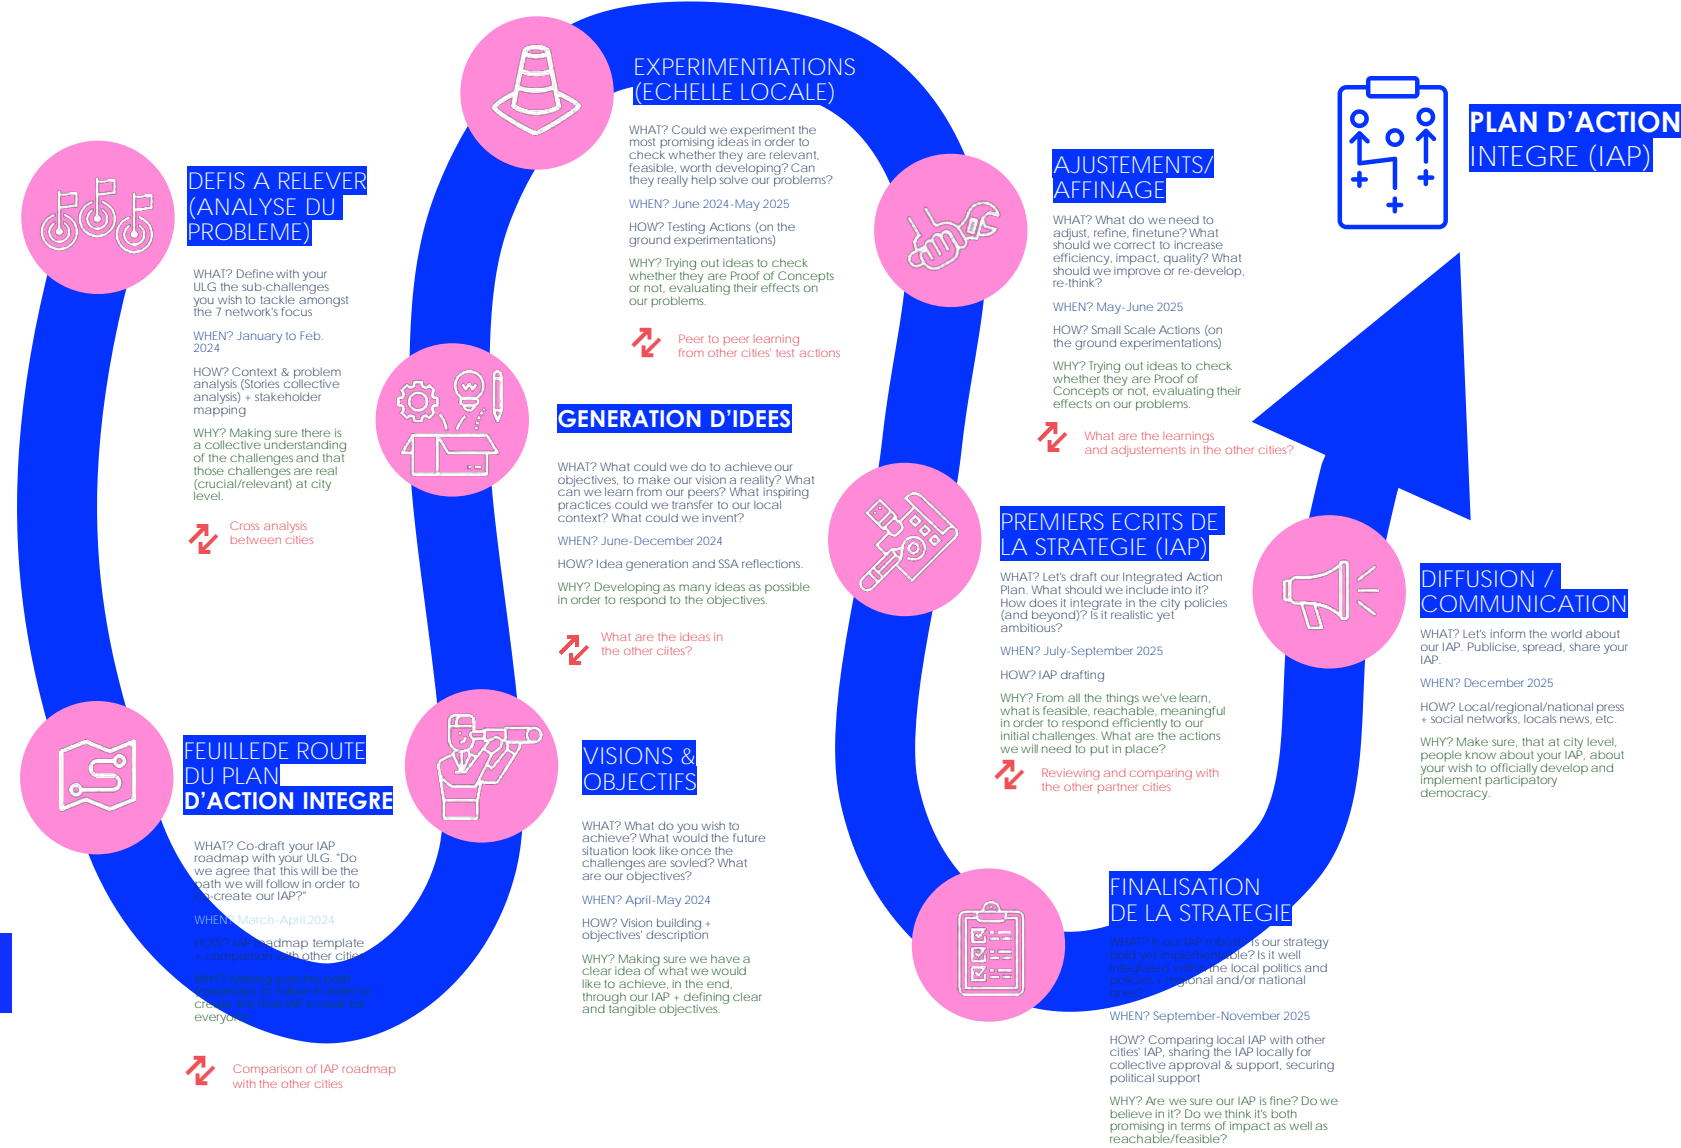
DEFIS A RELEVER (ANALYSE DU PROBLEME)

WHAT? Define with your ULG the sub-challenges you wish to tackle amongst the 7 network's focus

WHEN? January to Feb. 2024

HOW? Context & problem analysis (Stories collective analysis) + stakeholder mapping

WHY? Making sure there is a collective understanding of the challenges and that those challenges are real (crucial/relevant) at city level.

Cross analysis between cities

EXPERIMENTIATIONS (ECHELLE LOCALE)

WHAT? Could we experiment the most promising ideas in order to check whether they are relevant, feasible, worth developing? Can they really help solve our problems?

WHEN? June 2024-May 2025

HOW? Testing Actions (on the ground experimentations)

WHY? Trying out ideas to check whether they are Proof of Concepts or not, evaluating their effects on our problems.

Peer to peer learning from other cities' test actions

GENERATION D'IDEES

WHAT? What could we do to achieve our objectives, to make our vision a reality? What can we learn from our peers? What inspiring practices could we transfer to our local context? What could we invent?

WHEN? June-December 2024

HOW? Idea generation and SSA reflections.

WHY? Developing as many ideas as possible in order to respond to the objectives.

What are the ideas in the other cites?

AJUSTEMENTS/ AFFINAGE

WHAT? What do we need to adjust, refine, finetune? What should we correct to increase efficiency, impact, quality? What should we improve or re-develop, re-think?

WHEN? May-June 2025

HOW? Small Scale Actions (on the ground experimentations)

WHY? Trying out ideas to check whether they are Proof of Concepts or not, evaluating their effects on our problems.

What are the learnings and adjustements in the other cities?

PLAN D'ACTION INTEGRE (IAP)

PREMIERS ECRITS DE LA STRATEGIE (IAP)

WHAT? Let's draft our Integrated Action Plan. What should we include into it? How does it integrate in the city policies (and beyond)? Is it realistic yet ambitious?

WHEN? July-September 2025

HOW? IAP drafting

WHY? From all the things we've learn, what is feasible, reachable, meaningful in order to respond efficiently to our initial challenges. What are the actions we will need to put in place?

Reviewing and comparing with the other partner cities

DIFFUSION / COMMUNICATION

WHAT? Let's inform the world about our IAP. Publicise, spread, share your IAP.

WHEN? December 2025

HOW? Local/regional/national press + social networks, locals news, etc.

WHY? Make sure, that at city level, people know about your IAP, about your wish to officially develop and implement participatory democracy.

FEUILLEDE ROUTE DU PLAN D'ACTION INTEGRE

WHAT? Co-draft your IAP roadmap with your ULG. "Do we agree that this will be the path we will follow in order to co-create our IAP?"

WHEN? March-April 2024

HOW? IAP roadmap template + comparison with other cities

WHY? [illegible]

Comparison of IAP roadmap with the other cities

VISIONS & OBJECTIFS

WHAT? What do you wish to achieve? What would the future situation look like once the challenges are sovled? What are our objectives?

WHEN? April-May 2024

HOW? Vision building + objectives' description

WHY? Making sure we have a clear idea of what we would like to achieve, in the end, through our IAP + defining clear and tangible objectives.

FINALISATION DE LA STRATEGIE

WHAT? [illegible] is our strategy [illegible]? Is it well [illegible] the local politics and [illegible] regional and/or national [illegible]

WHEN? September-November 2025

HOW? Comparing local IAP with other cities' IAP, sharing the IAP locally for collective approval & support, securing political support

WHY? Are we sure our IAP is fine? Do we believe in it? Do we think it's both promising in terms of impact as well as reachable/feasible?